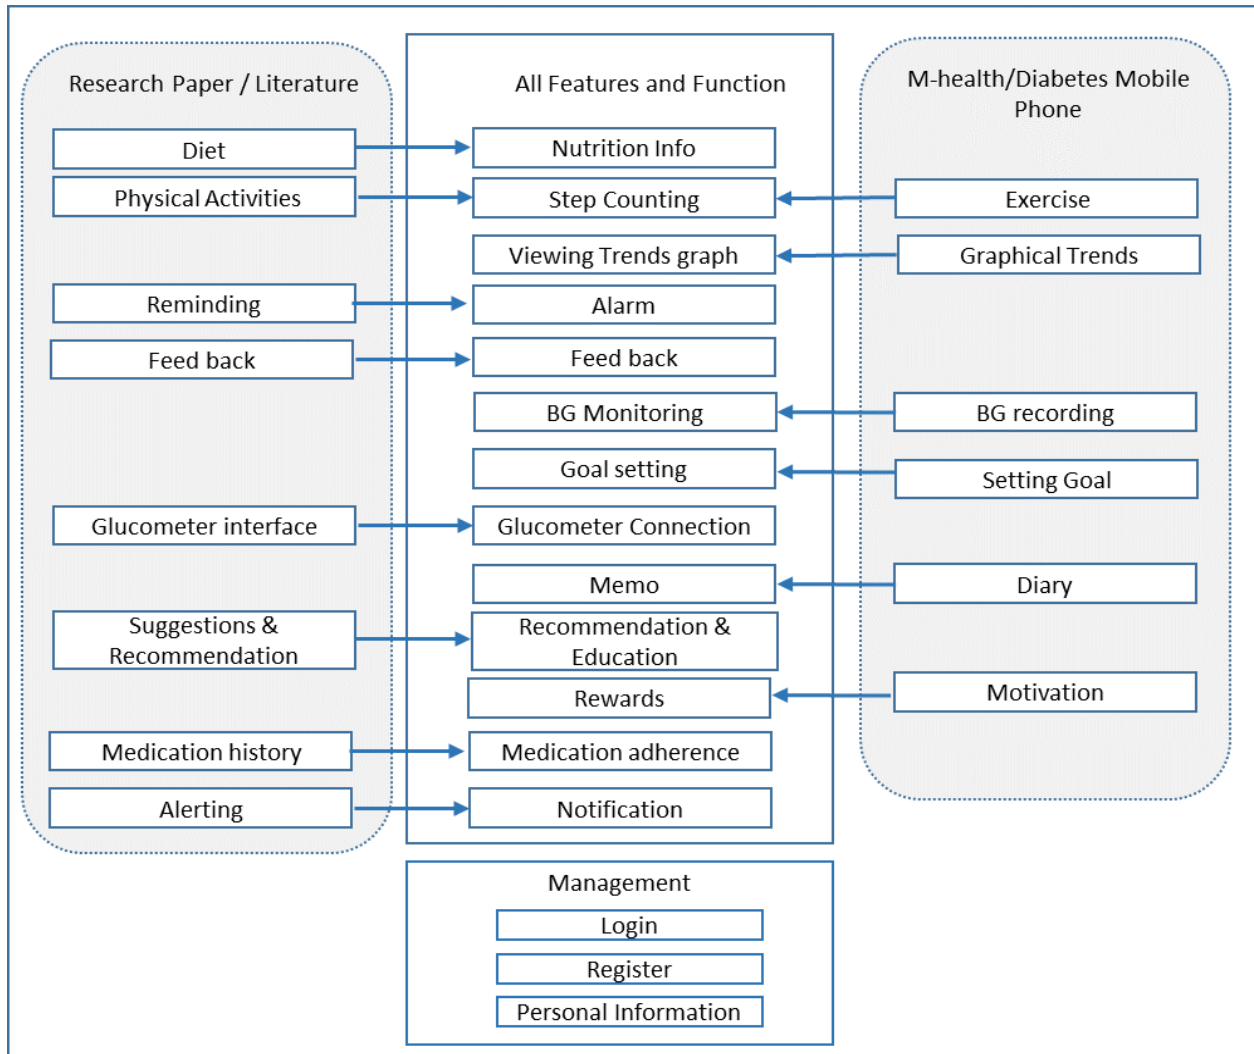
Research Paper / Literature

Diet

Physical Activities

Reminding

Feed back

Glucometer interface

Suggestions & Recommendation

Medication history

Alerting

All Features and Function

Nutrition Info

Step Counting

Viewing Trends graph

Alarm

Feed back

BG Monitoring

Goal setting

Glucometer Connection

Memo

Recommendation & Education

Rewards

Medication adherence

Notification

M-health/Diabetes Mobile Phone

Exercise

Graphical Trends

BG recording

Setting Goal

Diary

Motivation

Management

Login

Register

Personal Information